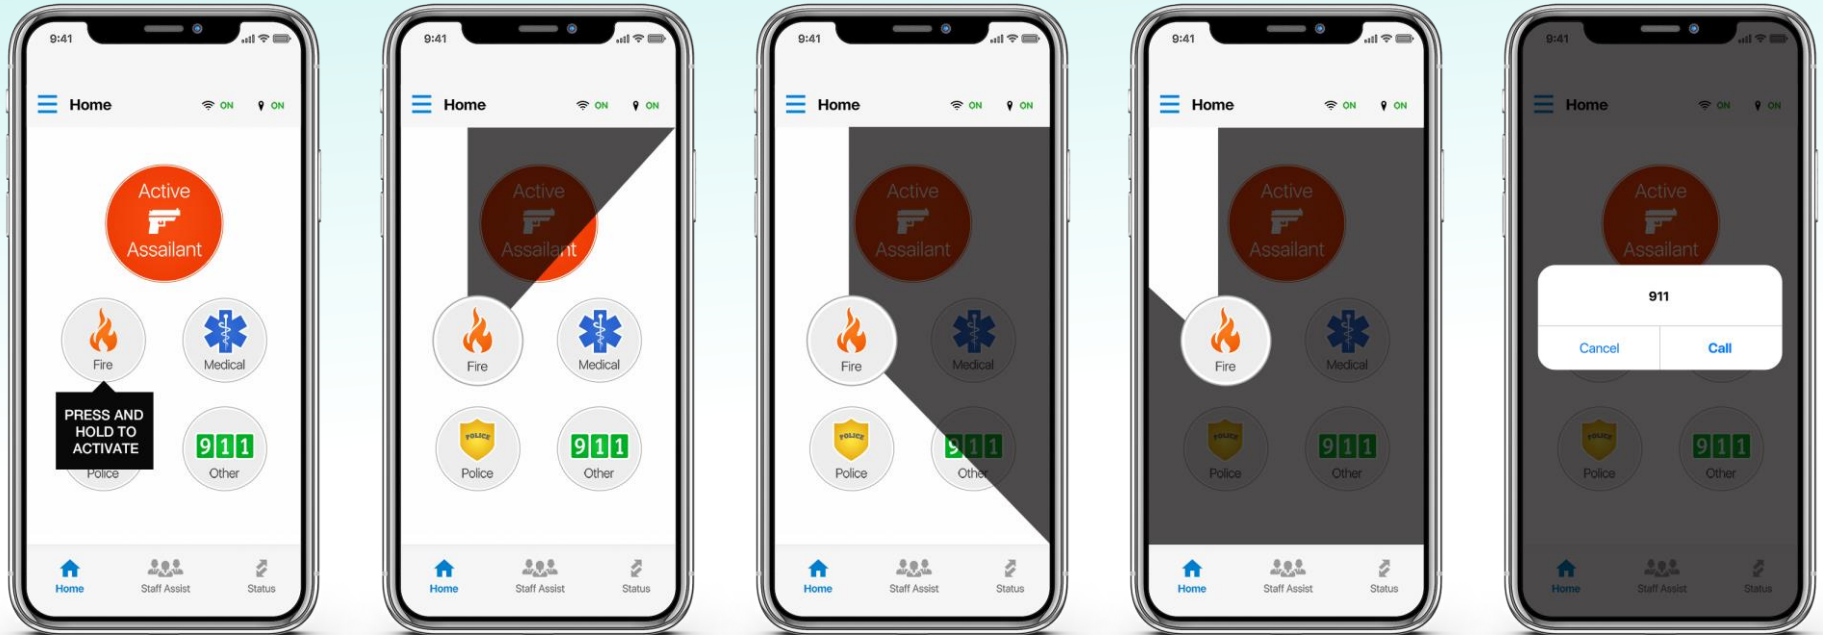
9:41

Home ON ON

Active Assailant

Fire

Medical

PRESS AND HOLD TO ACTIVATE

Police

911

Other

Home Staff Assist Status

9:41

Home ON ON

Active Assailant

Fire

Medical

Police

911

Other

Home Staff Assist Status

9:41

Home ON ON

Active Assailant

Fire

Medical

Police

911

Other

Home Staff Assist Status

9:41

Home ON ON

Active Assailant

Fire

Medical

Police

911

Other

Home Staff Assist Status

9:41

Home ON ON

Active Assailant

911

Cancel Call

Police

911

Other

Home Staff Assist Status